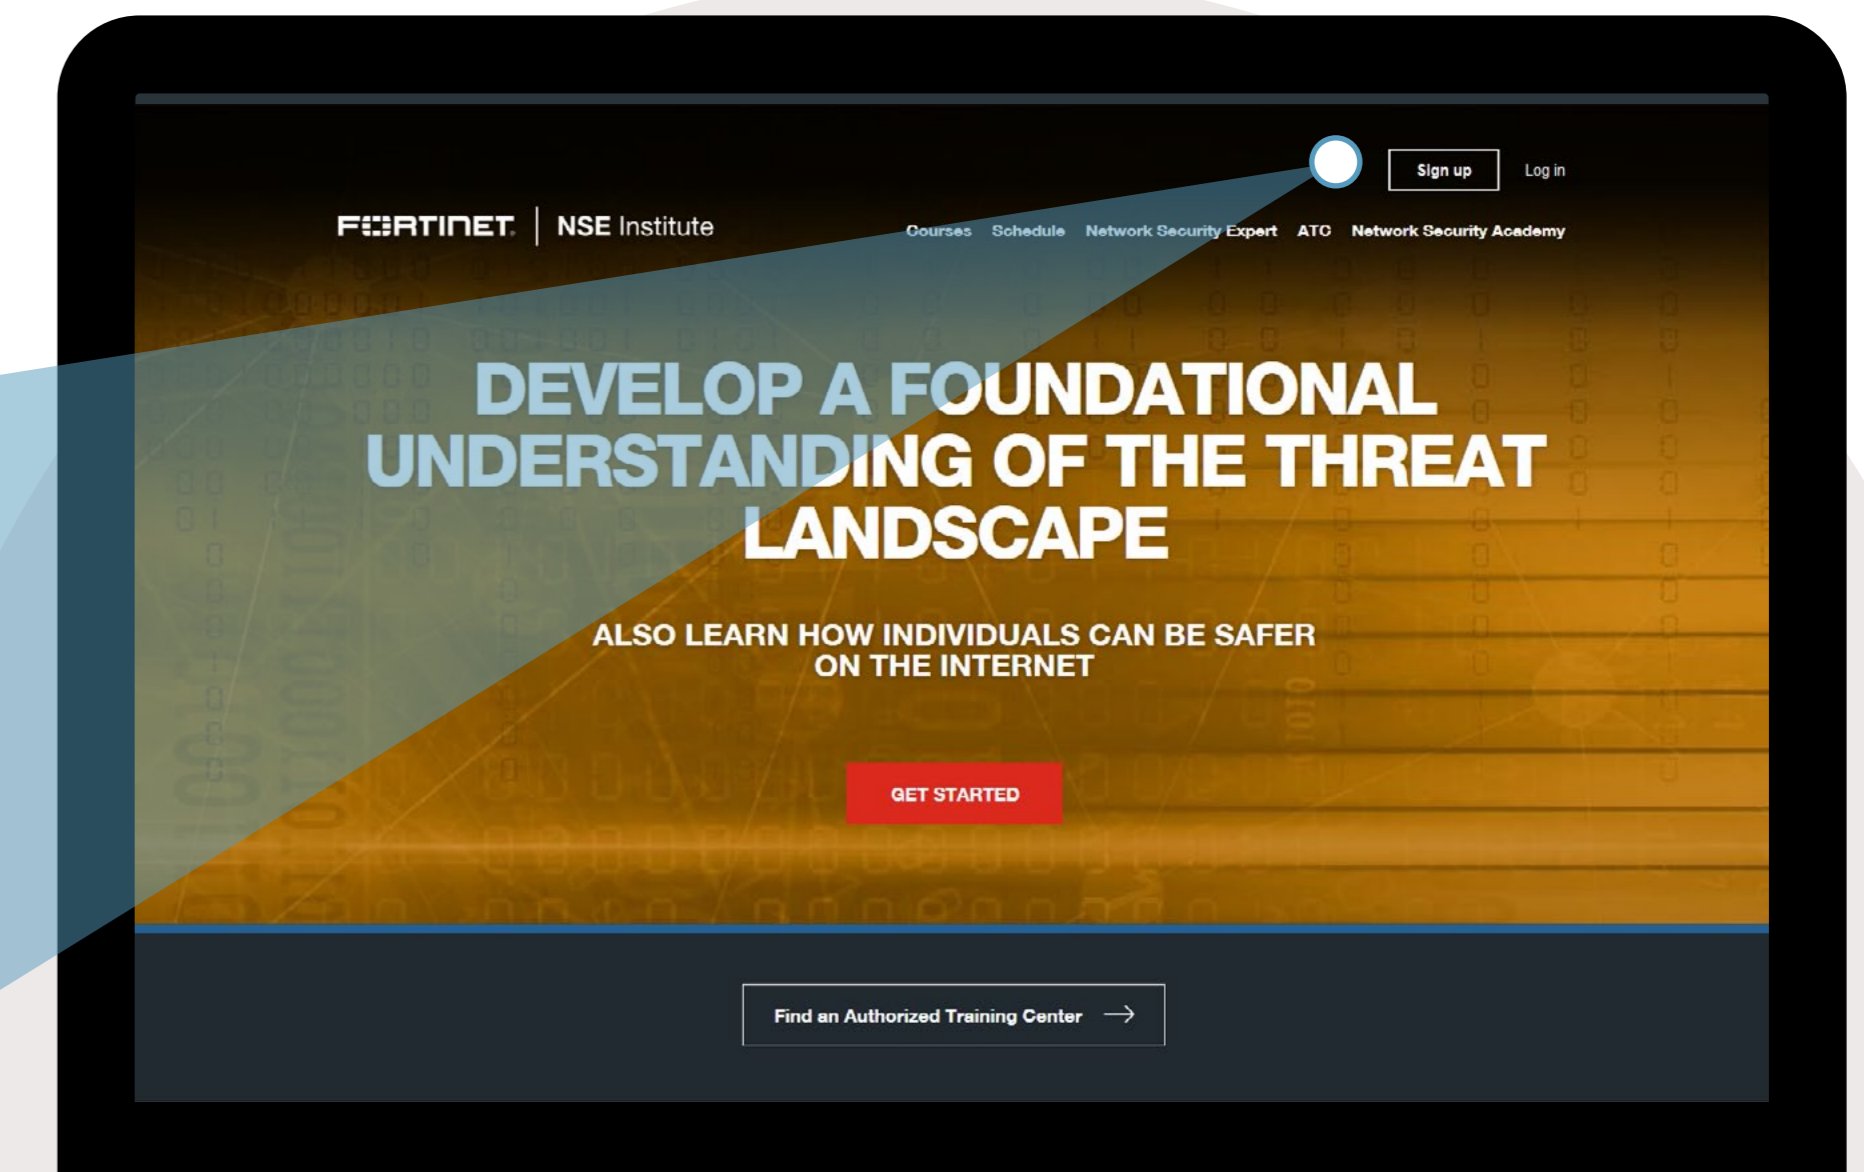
Sign up Log in

FORTINET | NSE Institute

Courses Schedule Network Security Expert ATC Network Security Academy

DEVELOP A FOUNDATIONAL UNDERSTANDING OF THE THREAT LANDSCAPE

ALSO LEARN HOW INDIVIDUALS CAN BE SAFER ON THE INTERNET

GET STARTED

Find an Authorized Training Center